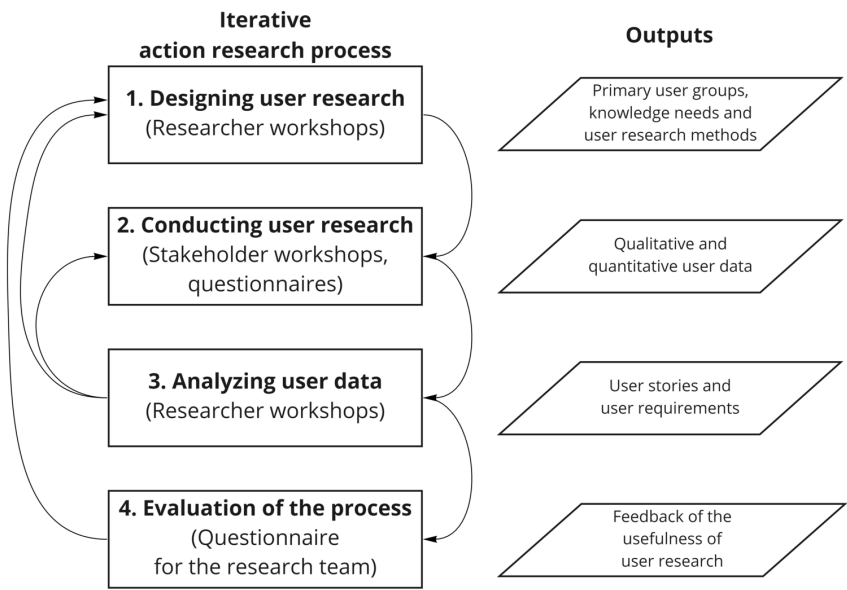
Iterative action research process

Outputs

1. Designing user research
(Researcher workshops)

Primary user groups, knowledge needs and user research methods

2. Conducting user research
(Stakeholder workshops, questionnaires)

Qualitative and quantitative user data

3. Analyzing user data
(Researcher workshops)

User stories and user requirements

4. Evaluation of the process
(Questionnaire for the research team)

Feedback of the usefulness of user research